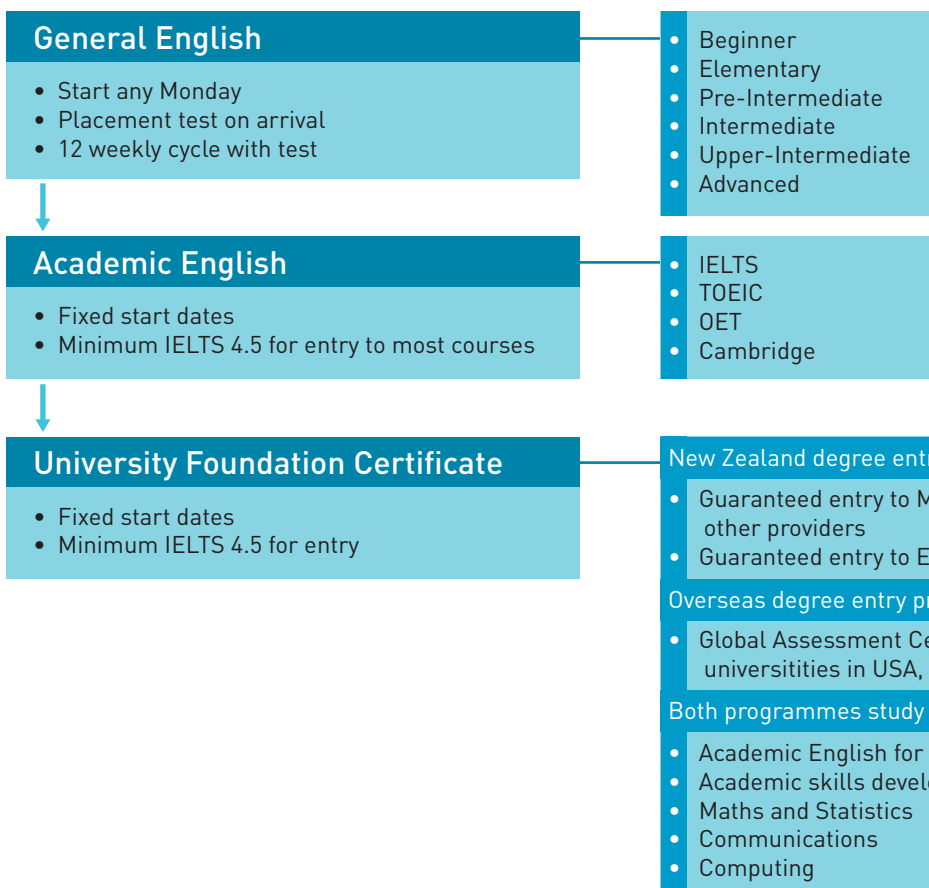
General English

• Start any Monday
• Placement test on arrival
• 12 weekly cycle with test

• Beginner
• Elementary
• Pre-Intermediate
• Intermediate
• Upper-Intermediate
• Advanced

Academic English

• Fixed start dates
• Minimum IELTS 4.5 for entry to most courses

• IELTS
• TOEIC
• OET
• Cambridge

University Foundation Certificate

• Fixed start dates
• Minimum IELTS 4.5 for entry

New Zealand degree entr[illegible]

• Guaranteed entry to M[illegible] other providers
• Guaranteed entry to E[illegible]

Overseas degree entry pr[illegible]

• Global Assessment Ce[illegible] universitities in USA, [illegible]

Both programmes study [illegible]

• Academic English for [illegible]
• Academic skills devel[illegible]
• Maths and Statistics
• Communications
• Computing